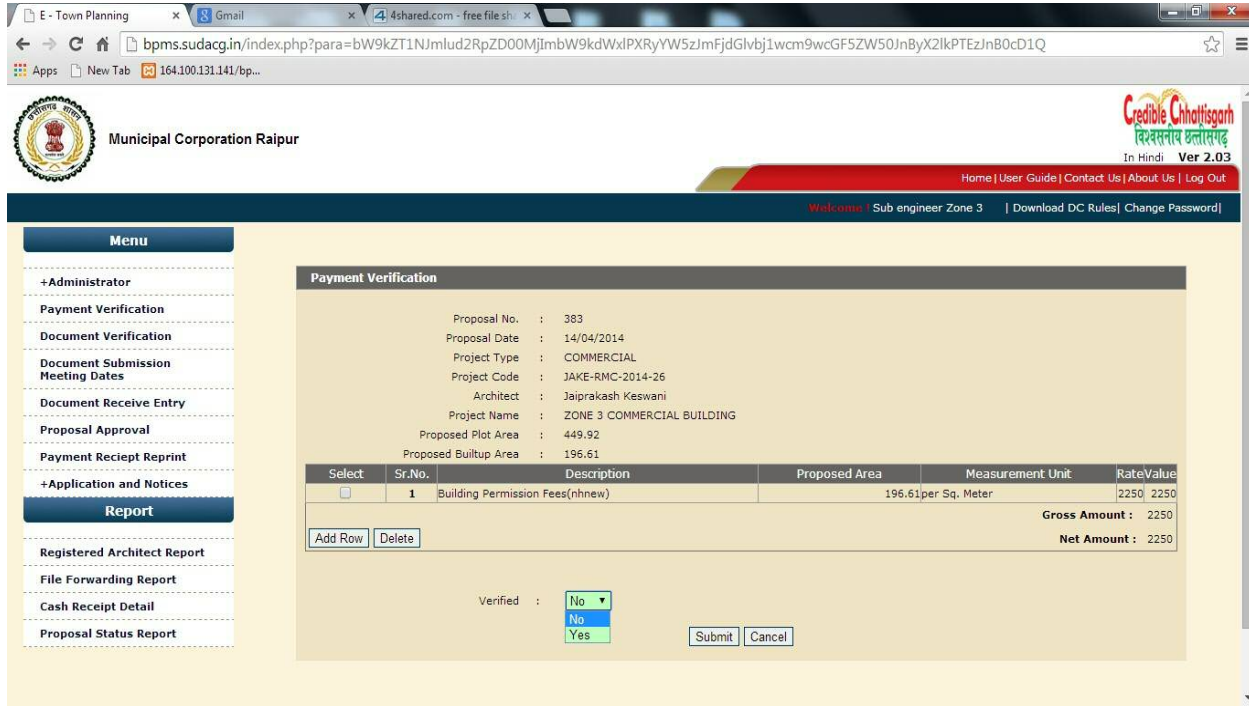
E - Town Planning ×
Gmail ×
4shared.com - free file sha ×

bpms.sudacg.in/index.php?para=bW9kZT1NJmlud2RpZD00MjImbW9kdWxlPXRyYW5zJmFjdGlvbj1wcm9wcGF5ZW50JnByX2lkPTEzJnB0cD1Q

Apps New Tab 164.100.131.141/bp...

Municipal Corporation Raipur

Credible Chhattisgarh
विश्वसनीय छत्तीसगढ़
In Hindi Ver 2.03

Home | User Guide | Contact Us | About Us | Log Out

Welcome Sub engineer Zone 3 | Download DC Rules| Change Password|

Menu
+Administrator
Payment Verification
Document Verification
Document Submission Meeting Dates
Document Receive Entry
Proposal Approval
Payment Reciept Reprint
+Application and Notices

Report
Registered Architect Report
File Forwarding Report
Cash Receipt Detail
Proposal Status Report

Payment Verification

Proposal No. : 383
Proposal Date : 14/04/2014
Project Type : COMMERCIAL
Project Code : JAKE-RMC-2014-26
Architect : Jaiprakash Keswani
Project Name : ZONE 3 COMMERCIAL BUILDING
Proposed Plot Area : 449.92
Proposed Builtup Area : 196.61

| Select | Sr.No. | Description | Proposed Area | Measurement Unit | Rate | Value |
|---|---|---|---|---|---|---|
| | 1 | Building Permission Fees(nhnew) | 196.61 | per Sq. Meter | 2250 | 2250 |

Gross Amount : 2250
Net Amount : 2250

Add Row Delete

Verified : No
No
Yes

Submit Cancel